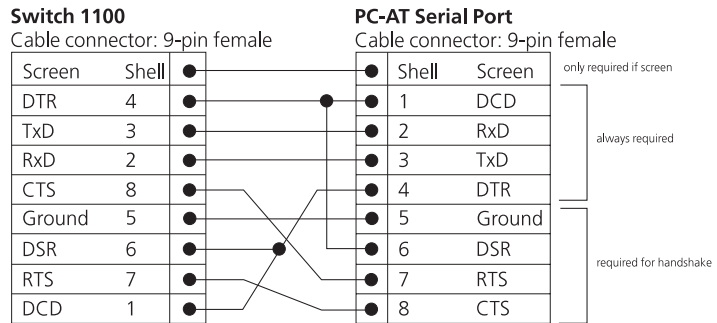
Switch 1100
Cable connector: 9-pin female

| Screen | Shell |
|---|---|
| DTR | 4 |
| TxD | 3 |
| RxD | 2 |
| CTS | 8 |
| Ground | 5 |
| DSR | 6 |
| RTS | 7 |
| DCD | 1 |

PC-AT Serial Port
Cable connector: 9-pin female

| Shell | Screen |
|---|---|
| 1 | DCD |
| 2 | RxD |
| 3 | TxD |
| 4 | DTR |
| 5 | Ground |
| 6 | DSR |
| 7 | RTS |
| 8 | CTS |

only required if screen

always required

required for handshake